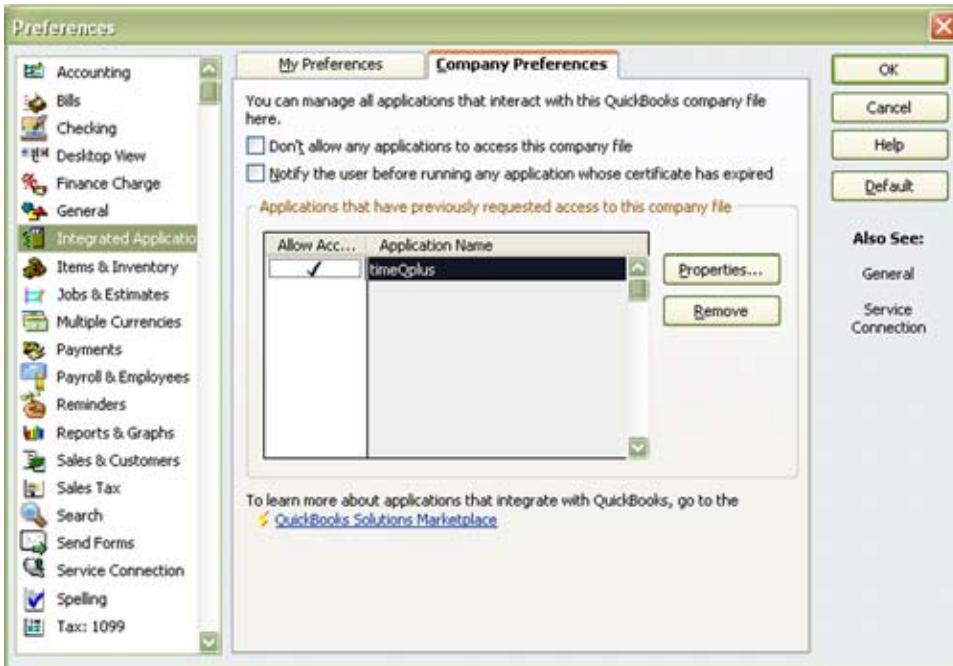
Preferences

Accounting
Bills
Checking
Desktop View
Finance Charge
General
Integrated Applicatio
Items & Inventory
Jobs & Estimates
Multiple Currencies
Payments
Payroll & Employees
Reminders
Reports & Graphs
Sales & Customers
Sales Tax
Search
Send Forms
Service Connection
Spelling
Tax: 1099

My Preferences
Company Preferences

You can manage all applications that interact with this QuickBooks company file here.

Don't allow any applications to access this company file

Notify the user before running any application whose certificate has expired

Applications that have previously requested access to this company file

| Allow Acc... | Application Name |
|---|---|
| ✓ | timeQplus |

Properties...
Remove

To learn more about applications that integrate with QuickBooks, go to the
QuickBooks Solutions Marketplace

OK
Cancel
Help
Default

Also See:
General
Service Connection